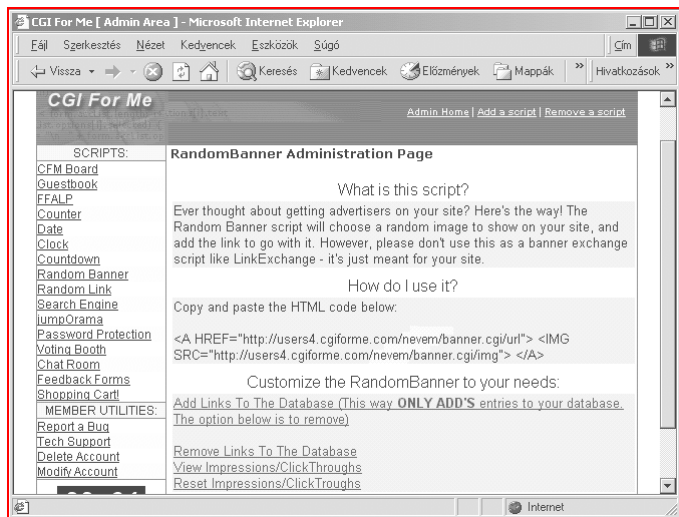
CGI For Me [ Admin Area ] - Microsoft Internet Explorer

Fájl Szerkesztés Nézet Kedvencek Eszközök Súgó

Cím

Vissza Keresés Kedvencek Előzmények Mappák Hivatkozások

CGI For Me

Admin Home | Add a script | Remove a script

SCRIPTS:
CFM Board
Guestbook
FFALP
Counter
Date
Clock
Countdown
Random Banner
Random Link
Search Engine
jumpOrama
Password Protection
Voting Booth
Chat Room
Feedback Forms
Shopping Cart!
MEMBER UTILITIES:
Report a Bug
Tech Support
Delete Account
Modify Account

RandomBanner Administration Page

What is this script?

Ever thought about getting advertisers on your site? Here's the way! The Random Banner script will choose a random image to show on your site, and add the link to go with it. However, please don't use this as a banner exchange script like LinkExchange - it's just meant for your site.

How do I use it?

Copy and paste the HTML code below:

<A HREF="http://users4.cgiforme.com/nevem/banner.cgi/url"> <IMG SRC="http://users4.cgiforme.com/nevem/banner.cgi/img"> </A>

Customize the RandomBanner to your needs:

Add Links To The Database (This way ONLY ADD'S entries to your database. The option below is to remove)

Remove Links To The Database
View Impressions/ClickThroughs
Reset Impressions/ClickTroughs

Internet